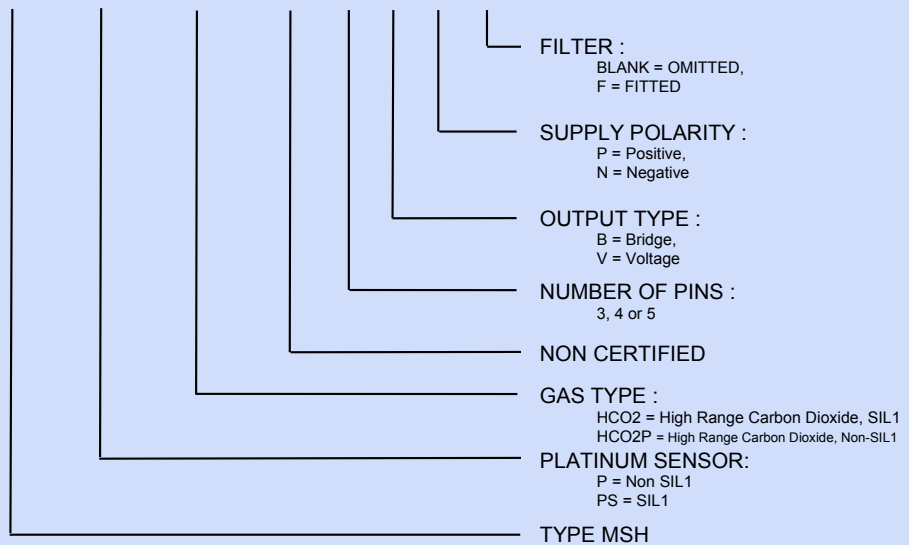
FILTER :
BLANK = OMITTED,
F = FITTED

SUPPLY POLARITY :
P = Positive,
N = Negative

OUTPUT TYPE :
B = Bridge,
V = Voltage

NUMBER OF PINS :
3, 4 or 5

NON CERTIFIED

GAS TYPE :
HCO2 = High Range Carbon Dioxide, SIL1
HCO2P = High Range Carbon Dioxide, Non-SIL1

PLATINUM SENSOR:
P = Non SIL1
PS = SIL1

TYPE MSH